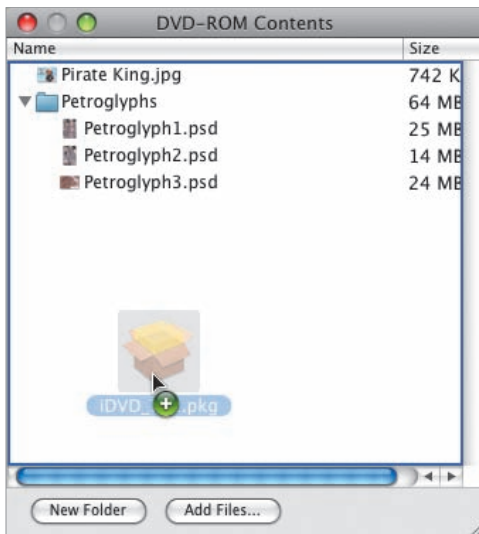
DVD-ROM Contents

| Name | Size |
|---|---|
| Pirate King.jpg | 742 K |
| Petroglyphs | 64 MB |
| Petroglyph1.psd | 25 MB |
| Petroglyph2.psd | 14 MB |
| Petroglyph3.psd | 24 MB |

iDVD_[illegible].pkg

New Folder
Add Files...